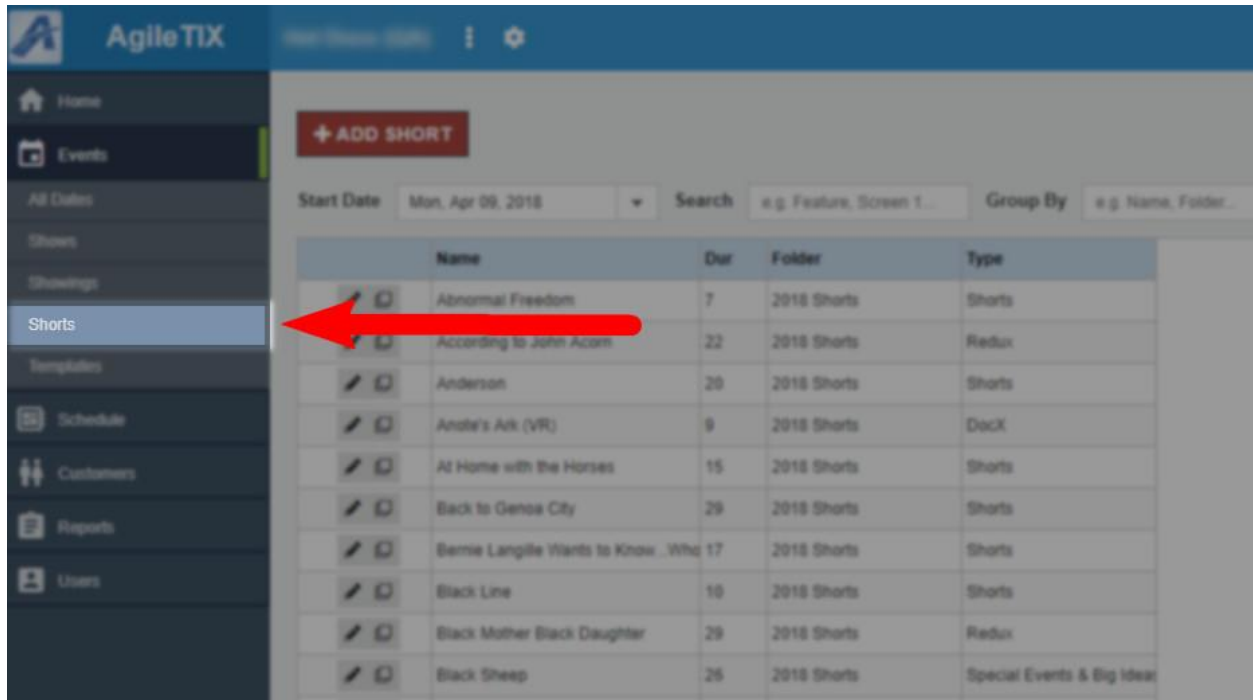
AgileTIX

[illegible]

Home
Events
All Dates
Shows
Showings
Shorts
Templates
Schedule
Customers
Reports
Users

+ ADD SHORT

Start Date Mon, Apr 09, 2018 Search e.g. Feature, Screen 1... Group By e.g. Name, Folder...

| | Name | Dur | Folder | Type |
|---|---|---|---|---|
| | Abnormal Freedom | 7 | 2018 Shorts | Shorts |
| | According to John Acorn | 22 | 2018 Shorts | Redux |
| | Anderson | 20 | 2018 Shorts | Shorts |
| | Anote's Ark (VR) | 9 | 2018 Shorts | DocX |
| | At Home with the Horses | 15 | 2018 Shorts | Shorts |
| | Back to Genoa City | 29 | 2018 Shorts | Shorts |
| | Bernie Langille Wants to Know...Who | 17 | 2018 Shorts | Shorts |
| | Black Line | 10 | 2018 Shorts | Shorts |
| | Black Mother Black Daughter | 29 | 2018 Shorts | Redux |
| | Black Sheep | 26 | 2018 Shorts | Special Events & Big Idea |